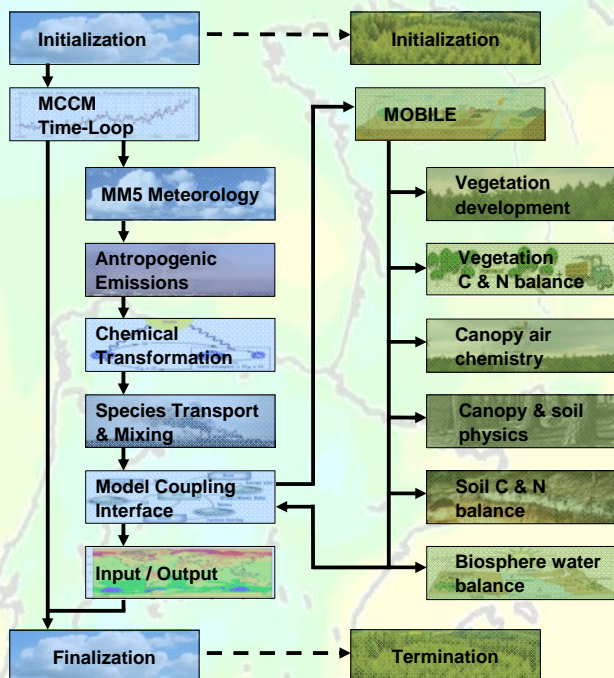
Initialization

Initialization

MCCM
Time-Loop

MM5 Meteorology

Antropogenic
Emissions

Chemical
Transformation

Species Transport
& Mixing

Model Coupling
Interface

Input / Output

Finalization

MOBILE

Vegetation
development

Vegetation
C & N balance

Canopy air
chemistry

Canopy & soil
physics

Soil C & N
balance

Biosphere water
balance

Termination